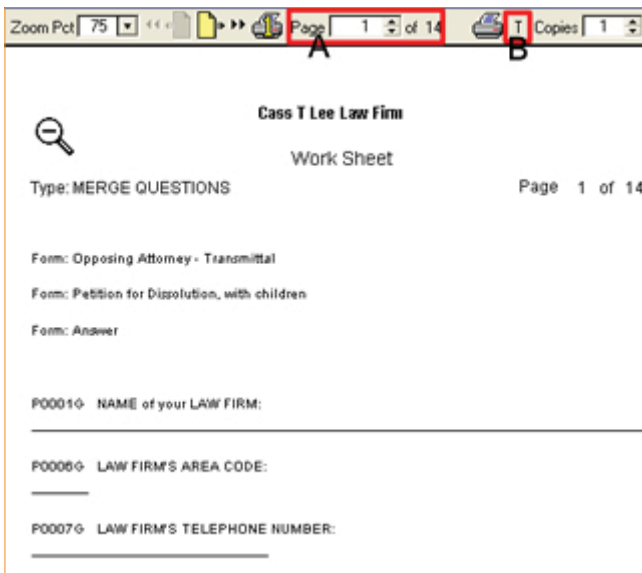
Zoom Pct 75 Page 1 of 14 T Copies 1

A B

Cass T Lee Law Firm

Work Sheet

Type: MERGE QUESTIONS

Page 1 of 14

Form: Opposing Attorney - Transmittal

Form: Petition for Dissolution, with children

Form: Answer

P0001G NAME of your LAW FIRM:

P0006G LAW FIRM'S AREA CODE:

P0007G LAW FIRM'S TELEPHONE NUMBER: